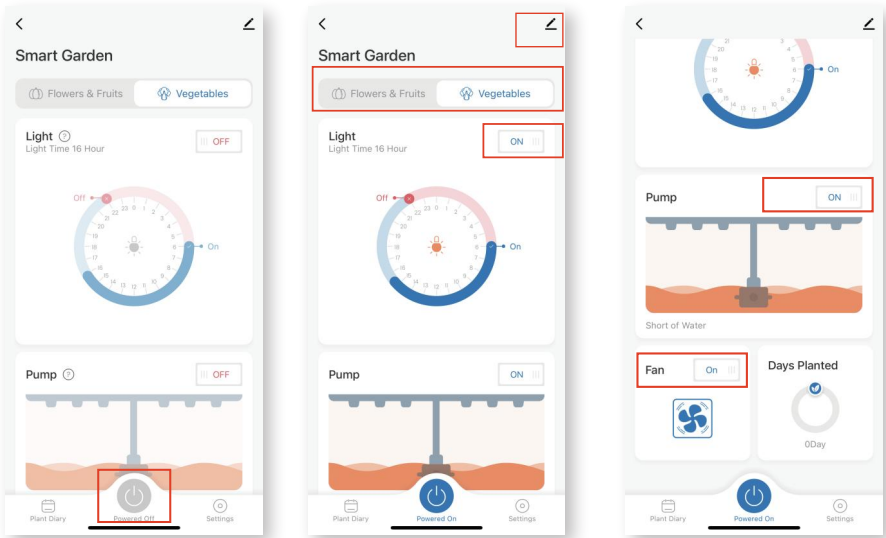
Smart Garden

Flowers & Fruits
Vegetables

Light
Light Time 16 Hour
OFF

Off
On
23 22 21 20 19 18 17 16 15 14 13 12 11 10 9 8 7 6 5 4 3 2 1 0

Pump
OFF

Plant Diary
Powered Off
Settings

Smart Garden

Flowers & Fruits
Vegetables

Light
Light Time 16 Hour
ON

Off
On

Pump
ON

Plant Diary
Powered On
Settings

On

Pump
ON

Short of Water

Fan
On

Days Planted

0Day

Plant Diary
Powered On
Settings